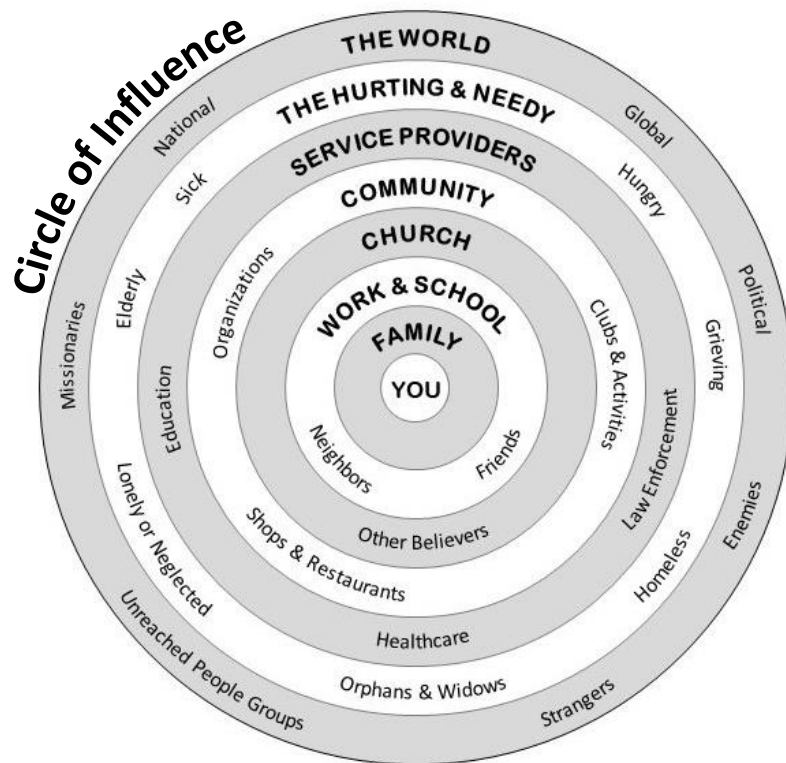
Circle of Influence

THE WORLD

THE HURTING & NEEDY

SERVICE PROVIDERS

COMMUNITY

CHURCH

WORK & SCHOOL

FAMILY

YOU

Neighbors

Friends

Other Believers

Organizations

Clubs & Activities

Shops & Restaurants

Education

Law Enforcement

Healthcare

Sick

Hungry

Elderly

Grieving

Lonely or Neglected

Homeless

Orphans & Widows

National

Global

Missionaries

Political

Enemies

Unreached People Groups

Strangers